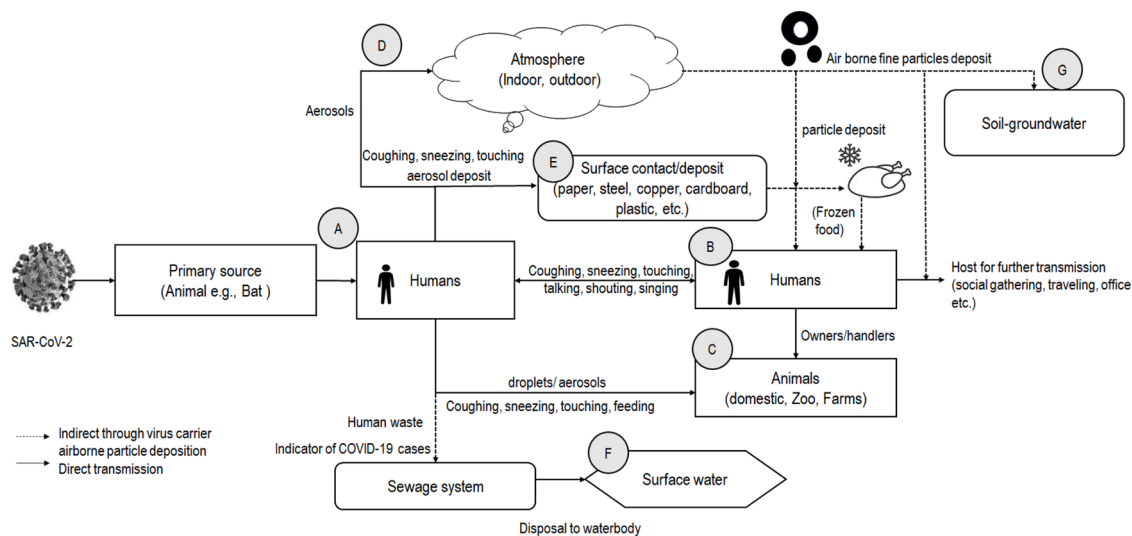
D

Atmosphere
(Indoor, outdoor)

Air borne fine particles deposit

G

Soil-groundwater

Aerosols

particle deposit

Coughing, sneezing, touching
aerosol deposit

E

Surface contact/deposit
(paper, steel, copper, cardboard, plastic, etc.)

(Frozen food)

A

B

Primary source
(Animal e.g., Bat )

Humans

Coughing, sneezing, touching, talking, shouting, singing

Humans

Host for further transmission (social gathering, traveling, office etc.)

SAR-CoV-2

Owners/handlers

C

droplets/ aerosols

Animals
(domestic, Zoo, Farms)

Coughing, sneezing, touching, feeding

Human waste

Indirect through virus carrier airborne particle deposition
Direct transmission

Indicator of COVID-19 cases

F

Sewage system

Surface water

Disposal to waterbody